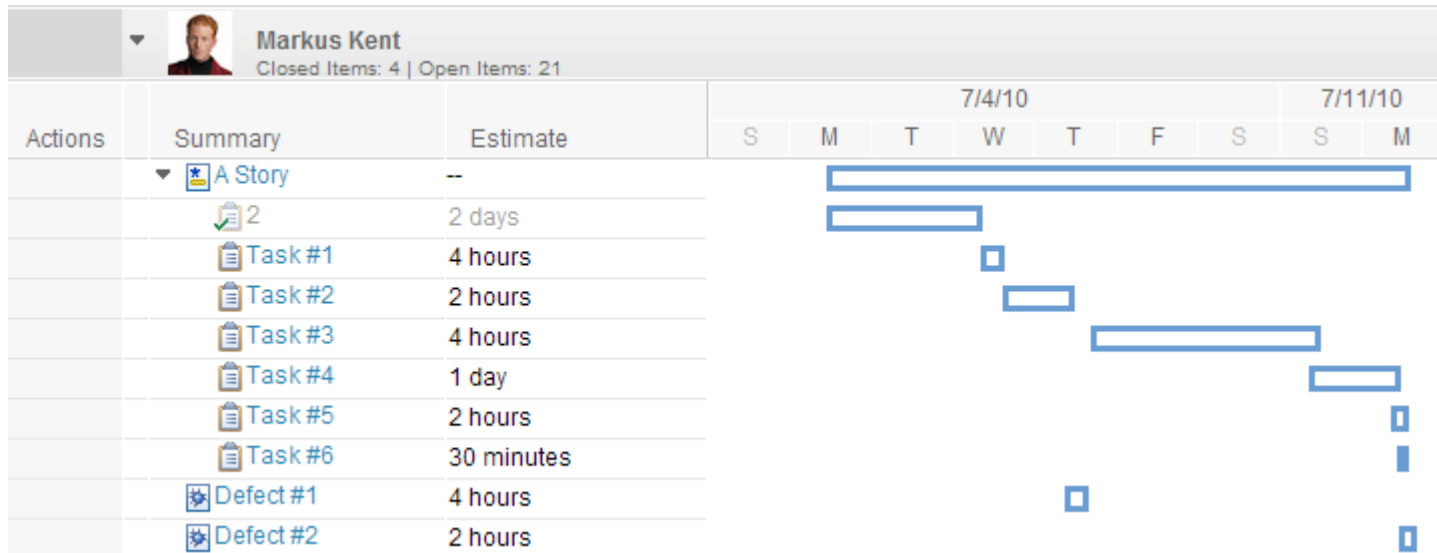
Markus Kent
Closed Items: 4 | Open Items: 21

| Actions | Summary | Estimate | 7/4/10 S | M | T | W | T | F | S | 7/11/10 S | M |
|---|---|---|---|---|---|---|---|---|---|---|---|
| | A Story | -- | | | | | | | | | |
| | 2 | 2 days | | | | | | | | | |
| | Task #1 | 4 hours | | | | | | | | | |
| | Task #2 | 2 hours | | | | | | | | | |
| | Task #3 | 4 hours | | | | | | | | | |
| | Task #4 | 1 day | | | | | | | | | |
| | Task #5 | 2 hours | | | | | | | | | |
| | Task #6 | 30 minutes | | | | | | | | | |
| | Defect #1 | 4 hours | | | | | | | | | |
| | Defect #2 | 2 hours | | | | | | | | | |